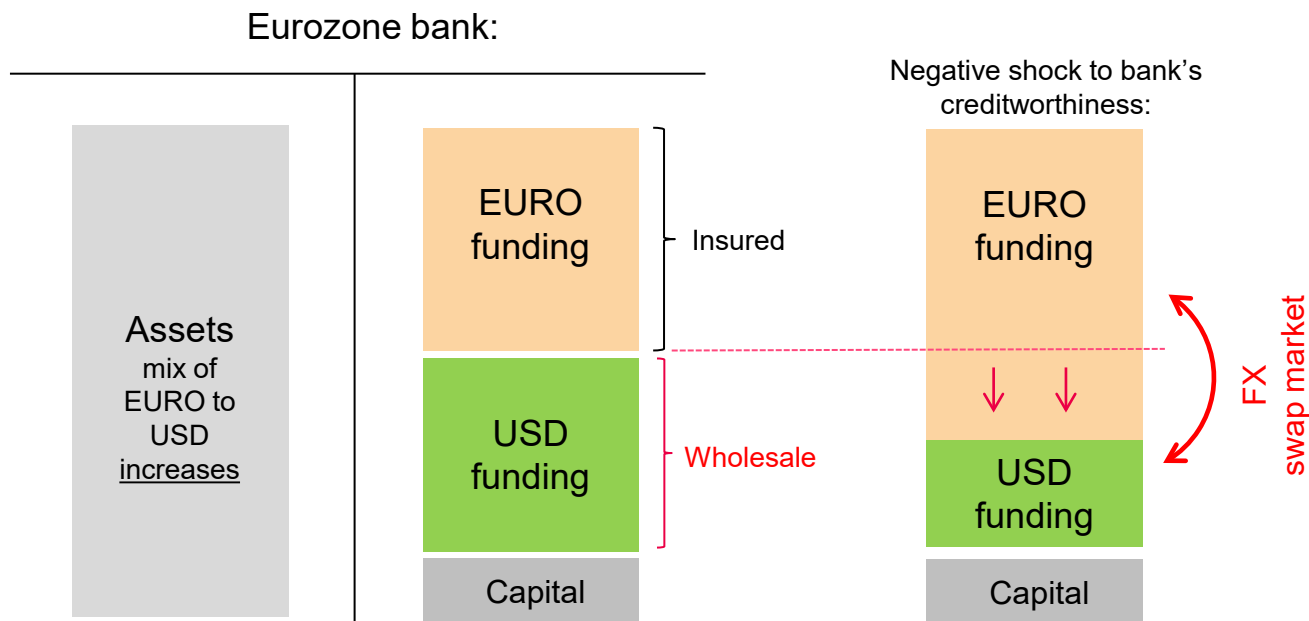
Eurozone bank:

Assets
mix of
EURO to
USD
increases

EURO
funding

Insured

USD
funding

Wholesale

Capital

Negative shock to bank's creditworthiness:

EURO
funding

USD
funding

Capital

FX
swap market